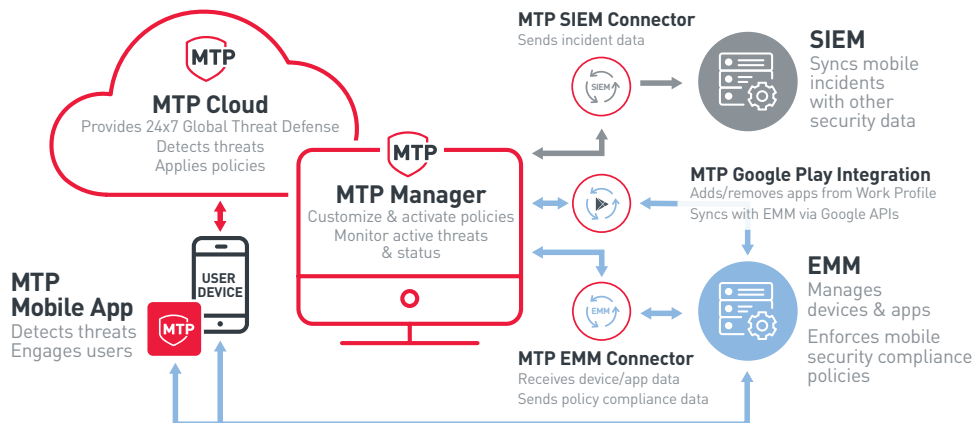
MTP

MTP Cloud
Provides 24x7 Global Threat Defense
Detects threats
Applies policies

MTP

MTP Manager
Customize & activate policies
Monitor active threats & status

USER DEVICE

MTP Mobile App
Detects threats
Engages users

MTP

MTP SIEM Connector
Sends incident data

SIEM

SIEM
Syncs mobile incidents with other security data

MTP Google Play Integration
Adds/removes apps from Work Profile
Syncs with EMM via Google APIs

EMM

EMM
Manages devices & apps
Enforces mobile security compliance policies

MTP EMM Connector
Receives device/app data
Sends policy compliance data